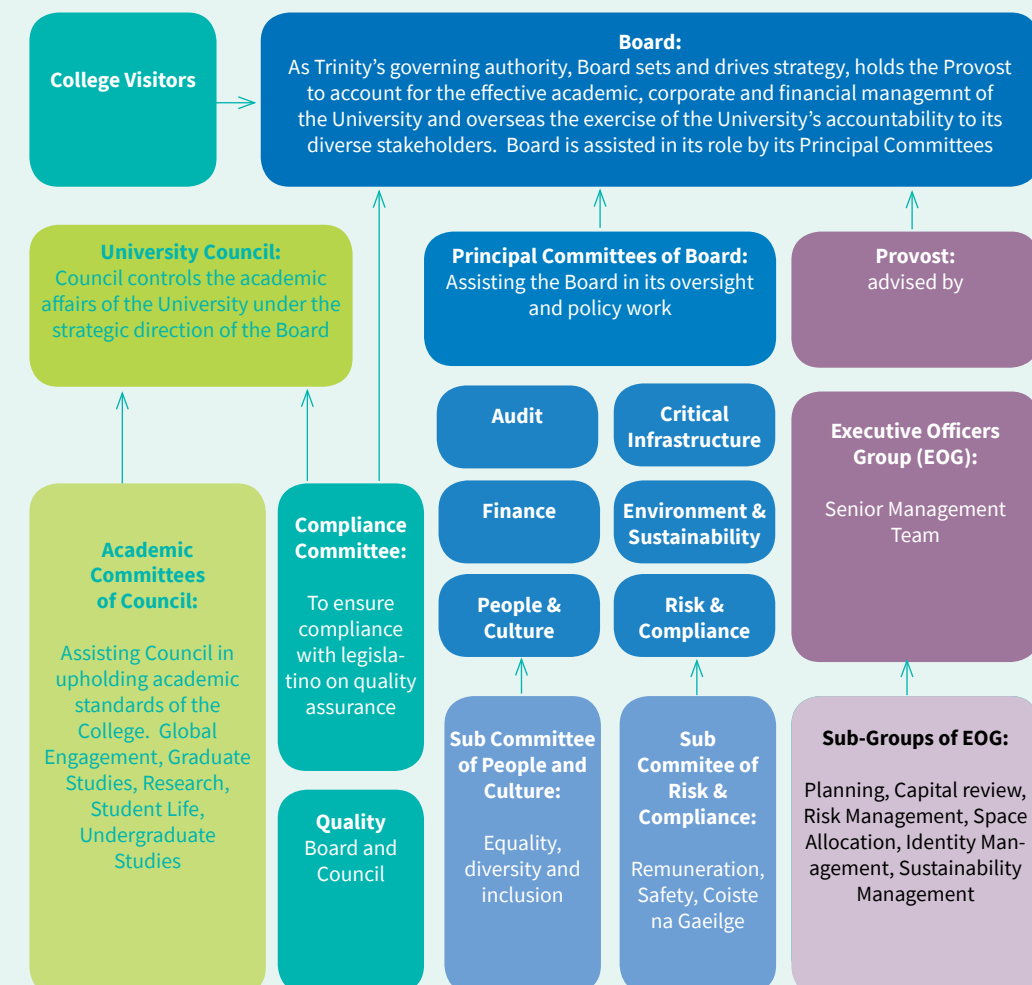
College Visitors

Board:
As Trinity's governing authority, Board sets and drives strategy, holds the Provost to account for the effective academic, corporate and financial managemnt of the University and overseas the exercise of the University's accountability to its diverse stakeholders. Board is assisted in its role by its Principal Committees

University Council:
Council controls the academic affairs of the University under the strategic direction of the Board

Principal Committees of Board:
Assisting the Board in its oversight and policy work

Provost:
advised by

Audit

Critical Infrastructure

Finance

Environment & Sustainability

People & Culture

Risk & Compliance

Executive Officers Group (EOG):

Senior Management Team

Academic Committees of Council:

Assisting Council in upholding academic standards of the College. Global Engagement, Graduate Studies, Research, Student Life, Undergraduate Studies

Compliance Committee:

To ensure compliance with legislatino on quality assurance

Quality Board and Council

Sub Committee of People and Culture:

Equality, diversity and inclusion

Sub Commitee of Risk & Compliance:

Remuneration, Safety, Coiste na Gaeilge

Sub-Groups of EOG:

Planning, Capital review, Risk Management, Space Allocation, Identity Management, Sustainability Management